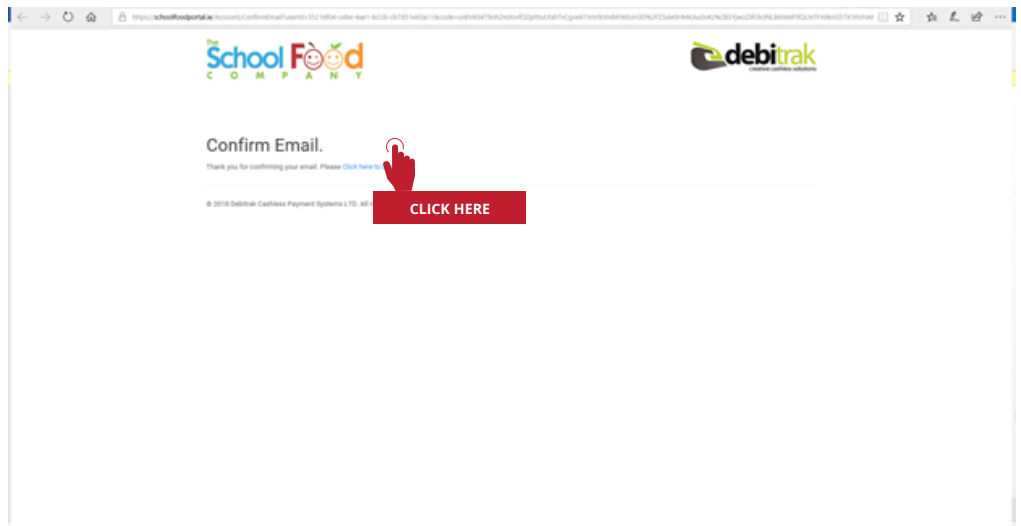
https://schoolfoodportal.ie/Account/ConfirmEmail?userId=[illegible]

The School Food COMPANY

debitrak creative cashless solutions

Confirm Email.

Thank you for confirming your email. Please Click here to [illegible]

CLICK HERE

© 2018 Debitrak Cashless Payment Systems LTD. All r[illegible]